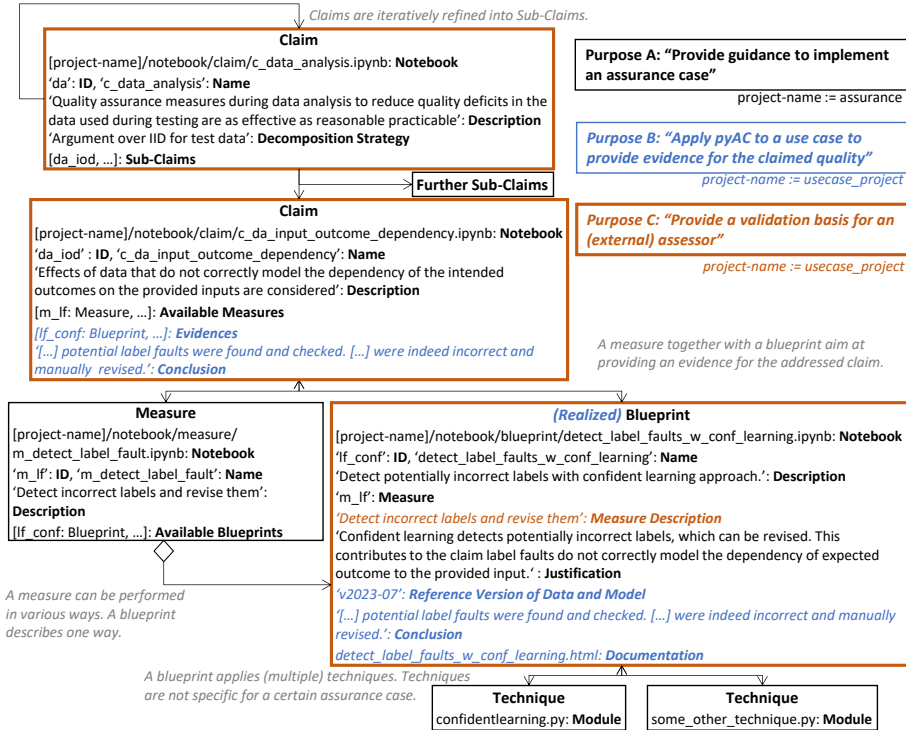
Claims are iteratively refined into Sub-Claims.

Claim
[project-name]/notebook/claim/c_data_analysis.ipynb: Notebook
'da': ID, 'c_data_analysis': Name
'Quality assurance measures during data analysis to reduce quality deficits in the data used during testing are as effective as reasonable practicable': Description
'Argument over IID for test data': Decomposition Strategy
[da_iod, …]: Sub-Claims

Purpose A: "Provide guidance to implement an assurance case"
project-name := assurance

Purpose B: "Apply pyAC to a use case to provide evidence for the claimed quality"
project-name := usecase_project

Purpose C: "Provide a validation basis for an (external) assessor"
project-name := usecase_project

Further Sub-Claims

Claim
[project-name]/notebook/claim/c_da_input_outcome_dependency.ipynb: Notebook
'da_iod' : ID, 'c_da_input_outcome_dependency': Name
'Effects of data that do not correctly model the dependency of the intended outcomes on the provided inputs are considered': Description
[m_lf: Measure, …]: Available Measures
[lf_conf: Blueprint, …]: Evidences
'[…] potential label faults were found and checked. […] were indeed incorrect and manually revised.': Conclusion

A measure together with a blueprint aim at providing an evidence for the addressed claim.

Measure
[project-name]/notebook/measure/m_detect_label_fault.ipynb: Notebook
'm_lf': ID, 'm_detect_label_fault': Name
'Detect incorrect labels and revise them': Description
[lf_conf: Blueprint, …]: Available Blueprints

A measure can be performed in various ways. A blueprint describes one way.

(Realized) Blueprint
[project-name]/notebook/blueprint/detect_label_faults_w_conf_learning.ipynb: Notebook
'lf_conf': ID, 'detect_label_faults_w_conf_learning': Name
'Detect potentially incorrect labels with confident learning approach.': Description
'm_lf': Measure
'Detect incorrect labels and revise them': Measure Description
'Confident learning detects potentially incorrect labels, which can be revised. This contributes to the claim label faults do not correctly model the dependency of expected outcome to the provided input.' : Justification
'v2023-07': Reference Version of Data and Model
'[…] potential label faults were found and checked. […] were indeed incorrect and manually revised.': Conclusion
detect_label_faults_w_conf_learning.html: Documentation

A blueprint applies (multiple) techniques. Techniques are not specific for a certain assurance case.

Technique
confidentlearning.py: Module

Technique
some_other_technique.py: Module